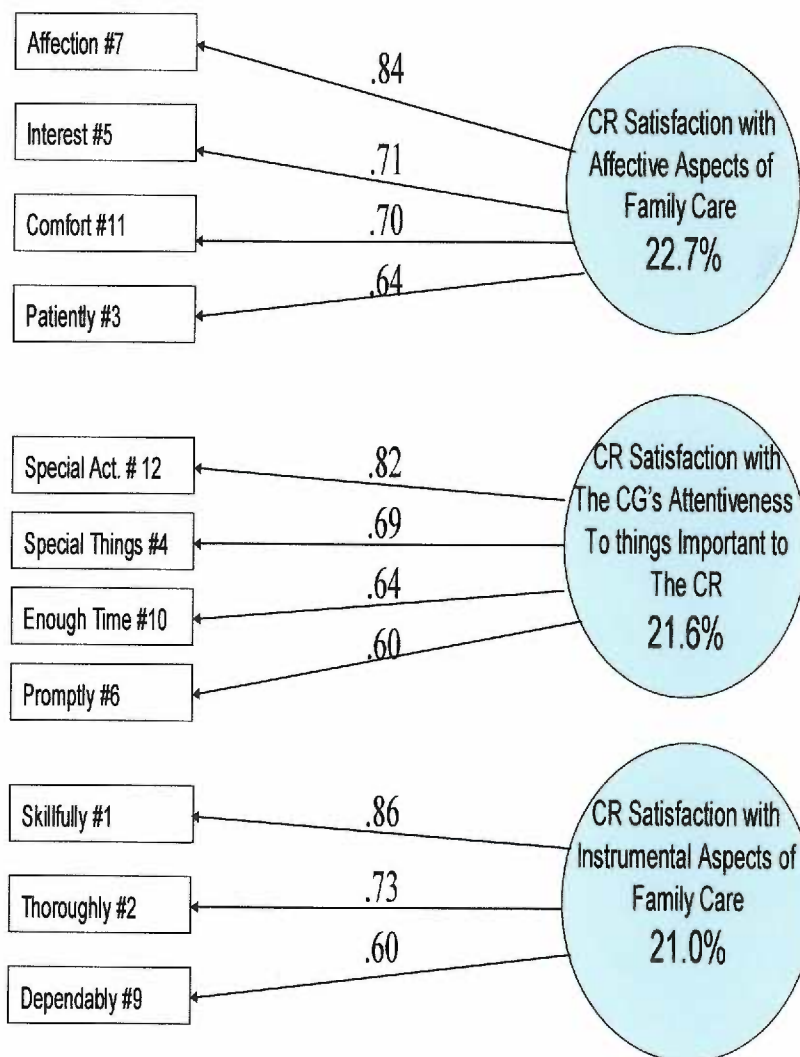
Affection #7

.84

Interest #5

.71

Comfort #11

.70

Patiently #3

.64

CR Satisfaction with Affective Aspects of Family Care
22.7%

Special Act. # 12

.82

Special Things #4

.69

Enough Time #10

.64

Promptly #6

.60

CR Satisfaction with The CG's Attentiveness To things Important to The CR
21.6%

Skillfully #1

.86

Thoroughly #2

.73

Dependably #9

.60

CR Satisfaction with Instrumental Aspects of Family Care
21.0%